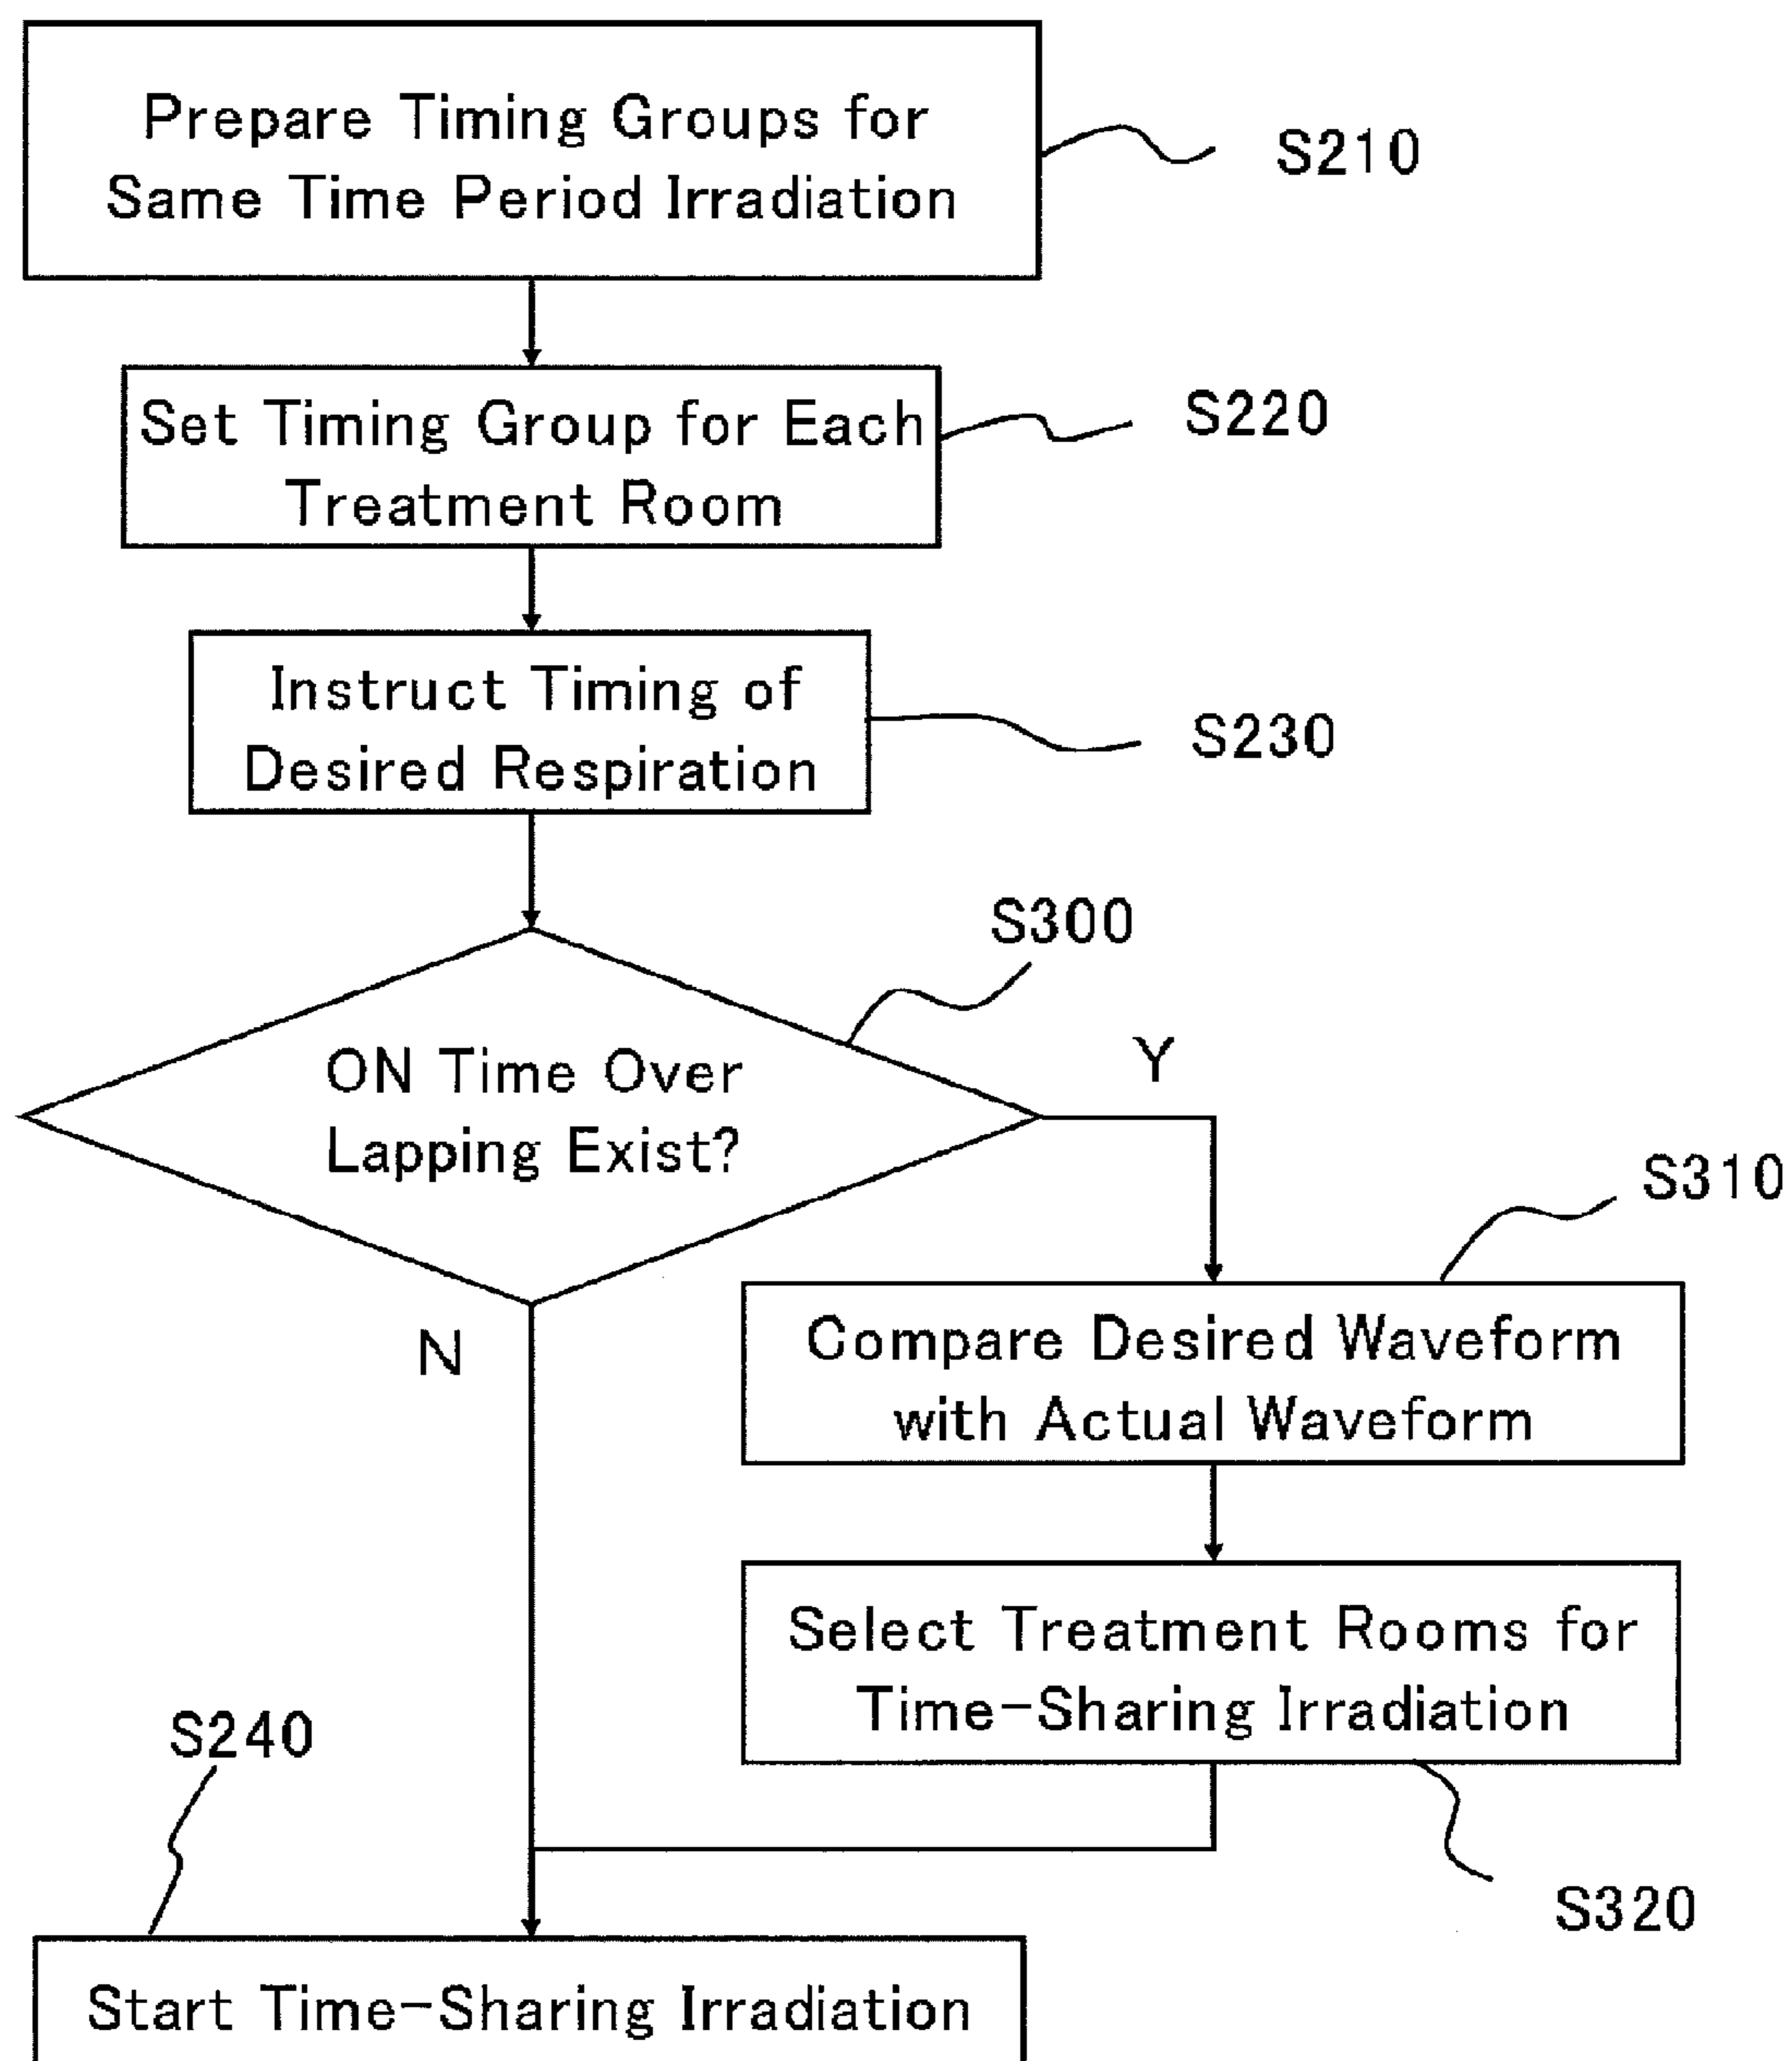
Prepare Timing Groups for Same Time Period Irradiation

S210

Set Timing Group for Each Treatment Room

S220

Instruct Timing of Desired Respiration

S230

S300

ON Time Over Lapping Exist?

Y

S310

N

Compare Desired Waveform with Actual Waveform

Select Treatment Rooms for Time-Sharing Irradiation

S240

S320

Start Time-Sharing Irradiation